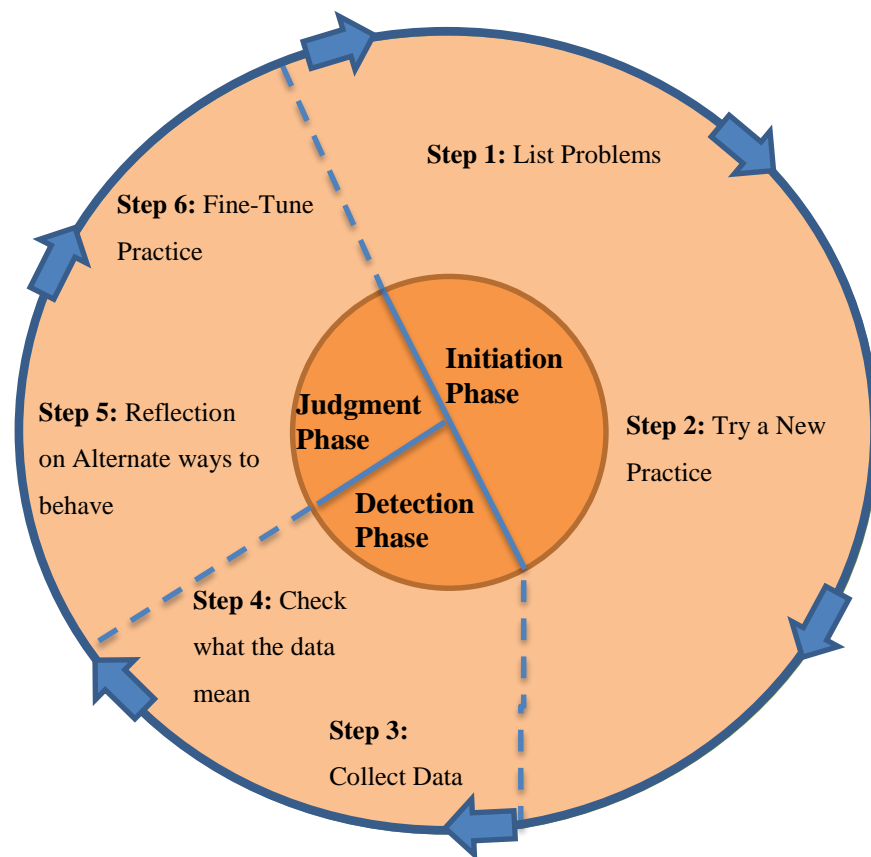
Step 1: List Problems

Step 2: Try a New Practice

Step 3: Collect Data

Step 4: Check what the data mean

Step 5: Reflection on Alternate ways to behave

Step 6: Fine-Tune Practice

Initiation Phase

Detection Phase

Judgment Phase